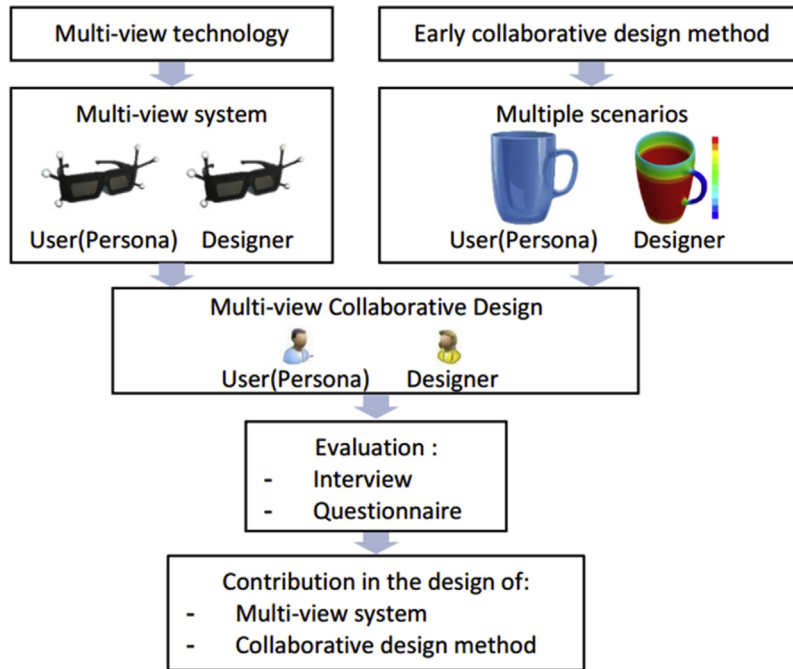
Multi-view technology

Early collaborative design method

Multi-view system

User(Persona) Designer

Multiple scenarios

User(Persona) Designer

Multi-view Collaborative Design

User(Persona) Designer

Evaluation :
- Interview
- Questionnaire

Contribution in the design of:
- Multi-view system
- Collaborative design method